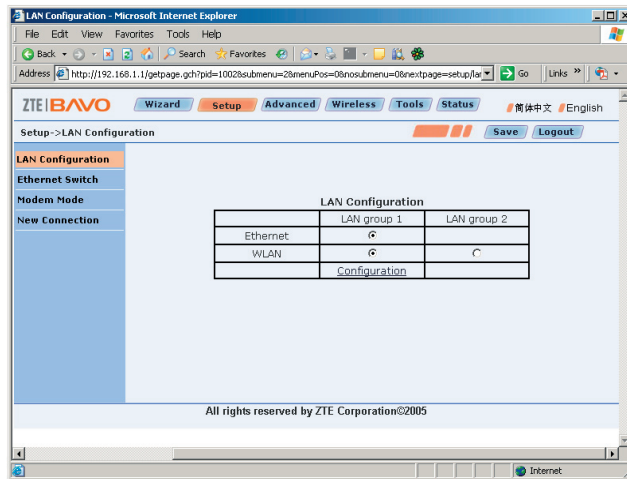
LAN Configuration - Microsoft Internet Explorer

File Edit View Favorites Tools Help

Back Search Favorites

Address http://192.168.1.1/getpage.gch?pid=1002&submenu=2&menuPos=0&nosubmenu=0&nextpage=setup/lar Go Links »

ZTE|BAVO Wizard Setup Advanced Wireless Tools Status 简体中文 English

Setup->LAN Configuration Save Logout

LAN Configuration
Ethernet Switch
Modem Mode
New Connection

LAN Configuration

| | LAN group 1 | LAN group 2 |
|---|---|---|
| Ethernet | ⊙ | |
| WLAN | ⊙ | ○ |
| | Configuration | |

All rights reserved by ZTE Corporation©2005

Internet